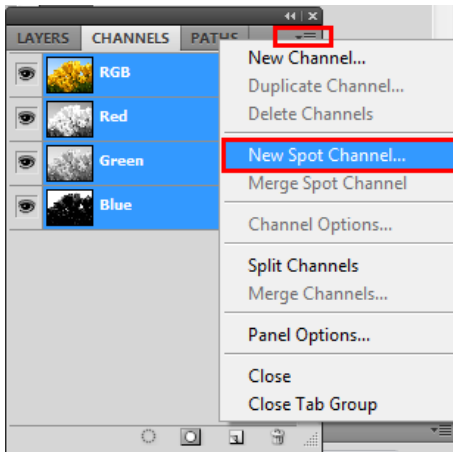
LAYERS CHANNELS PATHS

RGB
Red
Green
Blue

New Channel...
Duplicate Channel...
Delete Channels

New Spot Channel...
Merge Spot Channel

Channel Options...

Split Channels
Merge Channels...

Panel Options...

Close
Close Tab Group